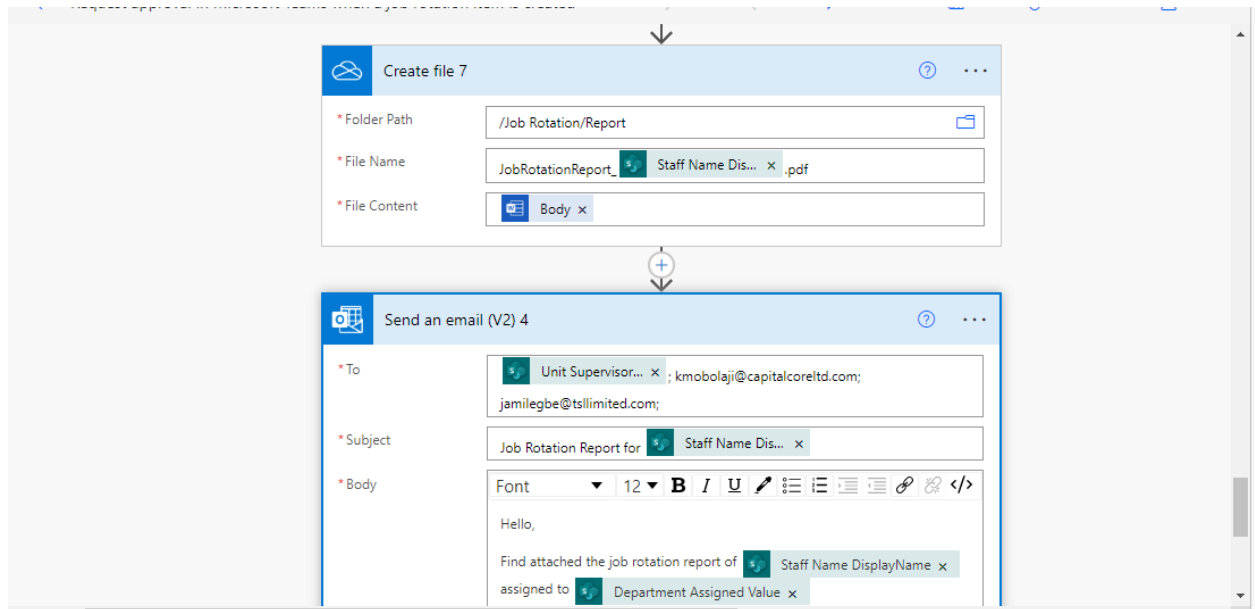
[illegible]

Create file 7

* Folder Path
/Job Rotation/Report

* File Name
JobRotationReport_ Staff Name Dis... × .pdf

* File Content
Body ×

Send an email (V2) 4

* To
Unit Supervisor... × ; kmobolaji@capitalcoreltd.com; jamilegbe@tsllimited.com;

* Subject
Job Rotation Report for Staff Name Dis... ×

* Body
Font 12

Hello,

Find attached the job rotation report of Staff Name DisplayName × assigned to Department Assigned Value ×